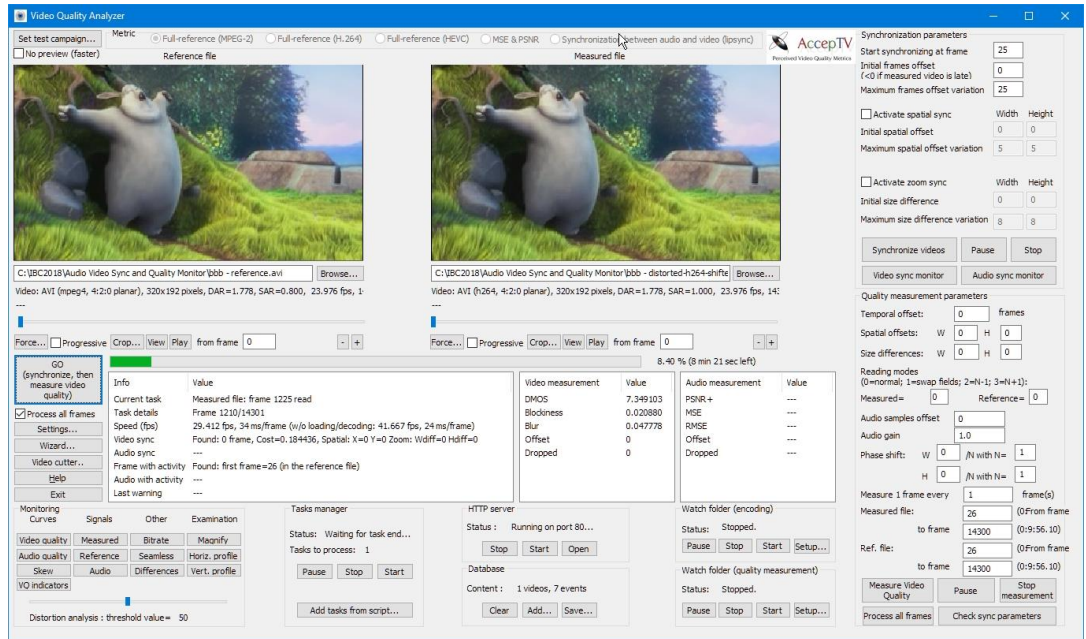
Video Quality Analyzer

Set test campaign...
No preview (faster)
Metric
Full-reference (MPEG-2)
Full-reference (H.264)
Full-reference (HEVC)
MSE & PSNR
Synchronization between audio and video (lipsync)
AccepTV
Perceived Video Quality Metrics

Reference file
Measured file

C:\IBC2018\Audio Video Sync and Quality Monitor\bbb - reference.avi
Browse...
Video: AVI (mpeg4, 4:2:0 planar), 320x192 pixels, DAR=1.778, SAR=0.800, 23.976 fps, 1
---
Force...
Progressive
Crop...
View
Play
from frame
0
-
+

C:\IBC2018\Audio Video Sync and Quality Monitor\bbb - distorted-h264-shifte
Browse...
Video: AVI (h264, 4:2:0 planar), 320x192 pixels, DAR=1.778, SAR=1.000, 23.976 fps, 14
---
Force...
Progressive
Crop...
View
Play
from frame
0
-
+

GO (synchronize, then measure video quality)
Process all frames
Settings...
Wizard...
Video cutter...
Help
Exit

8.40 % (8 min 21 sec left)

| Info | Value |
|---|---|
| Current task | Measured file: frame 1225 read |
| Task details | Frame 1210/14301 |
| Speed (fps) | 29.412 fps, 34 ms/frame (w/o loading/decoding: 41.667 fps, 24 ms/frame) |
| Video sync | Found: 0 frame, Cost=0.184436, Spatial: X=0 Y=0 Zoom: Wdiff=0 Hdiff=0 |
| Audio sync | --- |
| Frame with activity | Found: first frame=26 (in the reference file) |
| Audio with activity | --- |
| Last warning | --- |

| Video measurement | Value |
|---|---|
| DMOS | 7.349103 |
| Blockiness | 0.020880 |
| Blur | 0.047778 |
| Offset | 0 |
| Dropped | 0 |

| Audio measurement | Value |
|---|---|
| PSNR+ | --- |
| MSE | --- |
| RMSE | --- |
| Offset | --- |
| Dropped | --- |

Monitoring
Curves
Signals
Other
Examination
Video quality
Measured
Bitrate
Magnify
Audio quality
Reference
Seamless
Horiz. profile
Skew
Audio
Differences
Vert. profile
VQ indicators
Distortion analysis : threshold value= 50

Tasks manager
Status: Waiting for task end...
Tasks to process: 1
Pause
Stop
Start
Add tasks from script...

HTTP server
Status : Running on port 80...
Stop
Start
Open

Database
Content : 1 videos, 7 events
Clear
Add...
Save...

Watch folder (encoding)
Status: Stopped.
Pause
Stop
Start
Setup...

Watch folder (quality measurement)
Status: Stopped.
Pause
Stop
Start
Setup...

Synchronization parameters
Start synchronizing at frame 25
Initial frames offset (<0 if measured video is late) 0
Maximum frames offset variation 25
Activate spatial sync
Width Height
Initial spatial offset 0 0
Maximum spatial offset variation 5 5
Activate zoom sync
Width Height
Initial size difference 0 0
Maximum size difference variation 8 8
Synchronize videos
Pause
Stop
Video sync monitor
Audio sync monitor

Quality measurement parameters
Temporal offset: 0 frames
Spatial offsets: W 0 H 0
Size differences: W 0 H 0
Reading modes
(0=normal; 1=swap fields; 2=N-1; 3=N+1):
Measured= 0
Reference= 0
Audio samples offset 0
Audio gain 1.0
Phase shift: W 0 /N with N= 1
H 0 /N with N= 1
Measure 1 frame every 1 frame(s)
Measured file: 26 (0:From frame
to frame 14300 (0:9:56.10)
Ref. file: 26 (0:From frame
to frame 14300 (0:9:56.10)
Measure Video Quality
Pause
Stop measurement
Process all frames
Check sync parameters